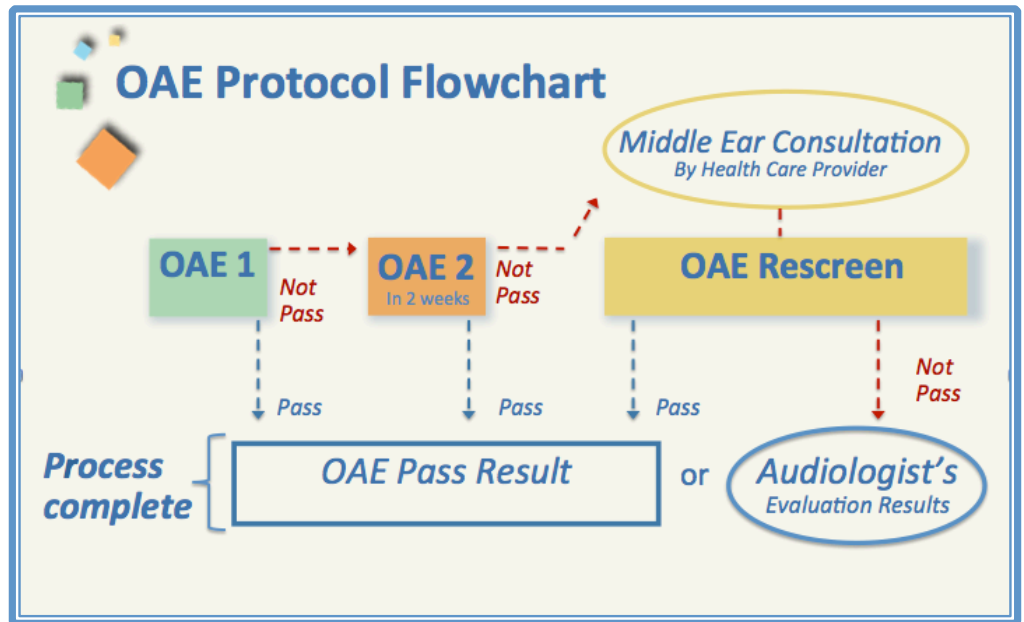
OAE Protocol Flowchart

Middle Ear Consultation
By Health Care Provider

OAE 1

Not Pass

OAE 2
In 2 weeks

Not Pass

OAE Rescreen

Pass

Pass

Pass

Not Pass

Process complete

OAE Pass Result

or

Audiologist's
Evaluation Results